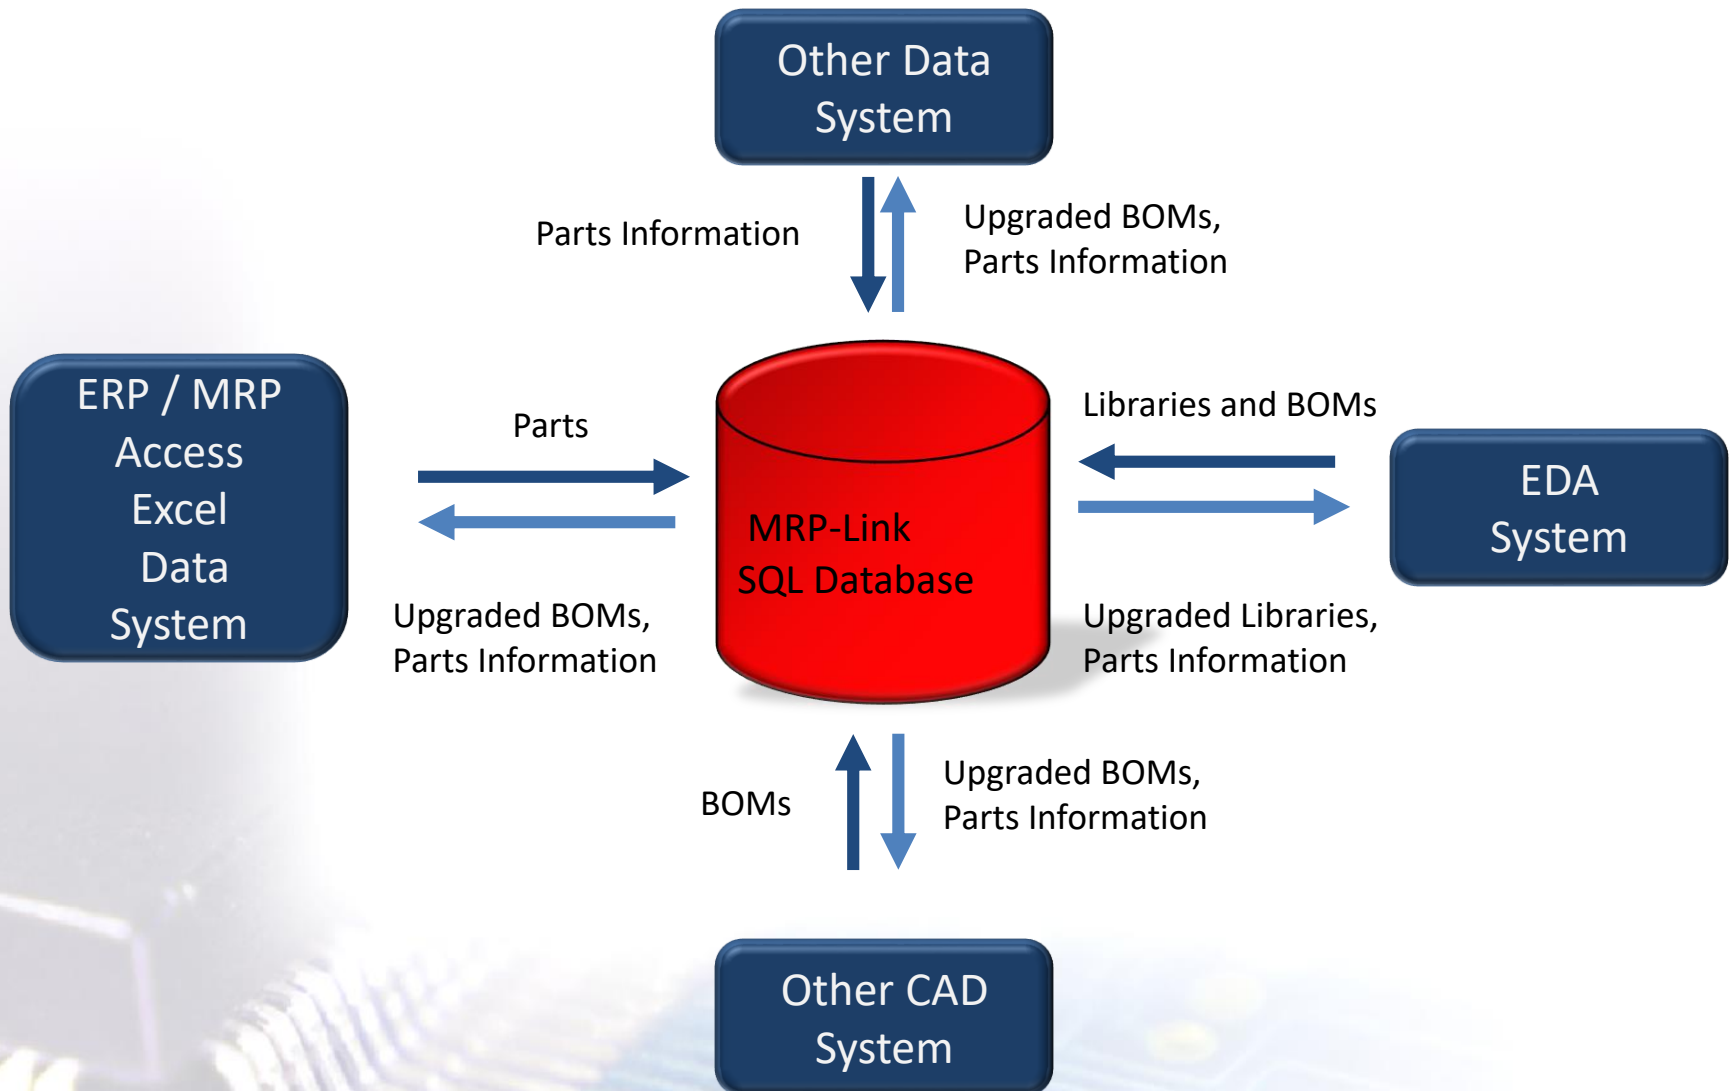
Other Data System

Parts Information

Upgraded BOMs, Parts Information

ERP / MRP Access Excel Data System

Parts

Upgraded BOMs, Parts Information

MRP-Link SQL Database

Libraries and BOMs

Upgraded Libraries, Parts Information

EDA System

BOMs

Upgraded BOMs, Parts Information

Other CAD System